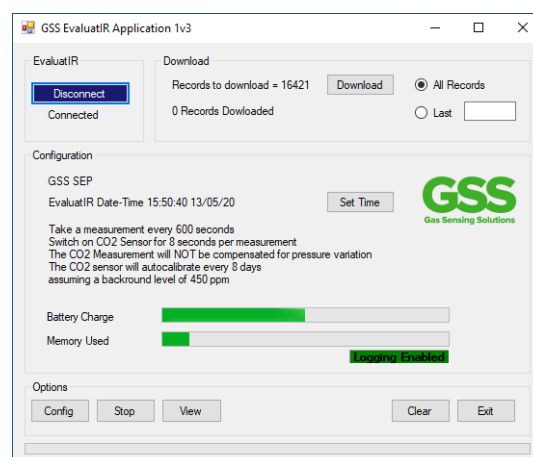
GSS EvaluatIR Application 1v3

EvaluatIR

Disconnect

Connected

Download

Records to download = 16421

Download

All Records

Last

0 Records Dowloaded

Configuration

GSS SEP

EvaluatIR Date-Time 15:50:40 13/05/20

Set Time

GSS
Gas Sensing Solutions

Take a measurement every 600 seconds
Switch on CO2 Sensor for 8 seconds per measurement
The CO2 Measurement will NOT be compensated for pressure variation
The CO2 sensor will autocalibrate every 8 days
assuming a backround level of 450 ppm

Battery Charge

Memory Used

Logging Enabled

Options

Config

Stop

View

Clear

Exit